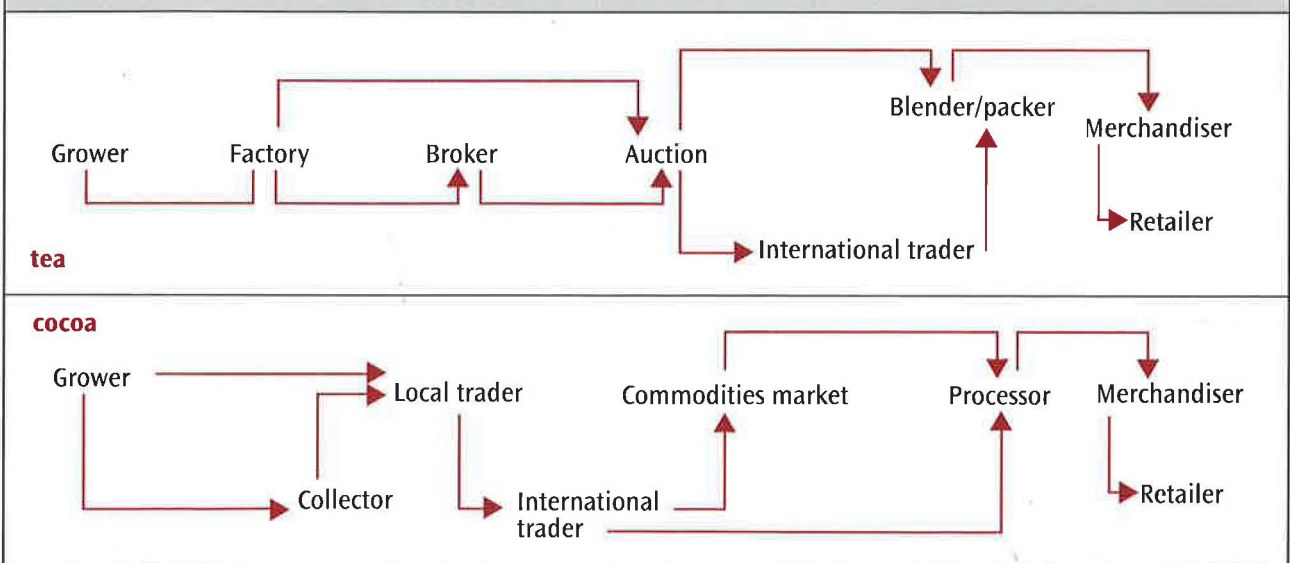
Blender/packer
Grower
Factory
Broker
Auction
Merchandiser
Retailer
International trader
tea

cocoa
Grower
Local trader
Commodities market
Processor
Merchandiser
Collector
International trader
Retailer